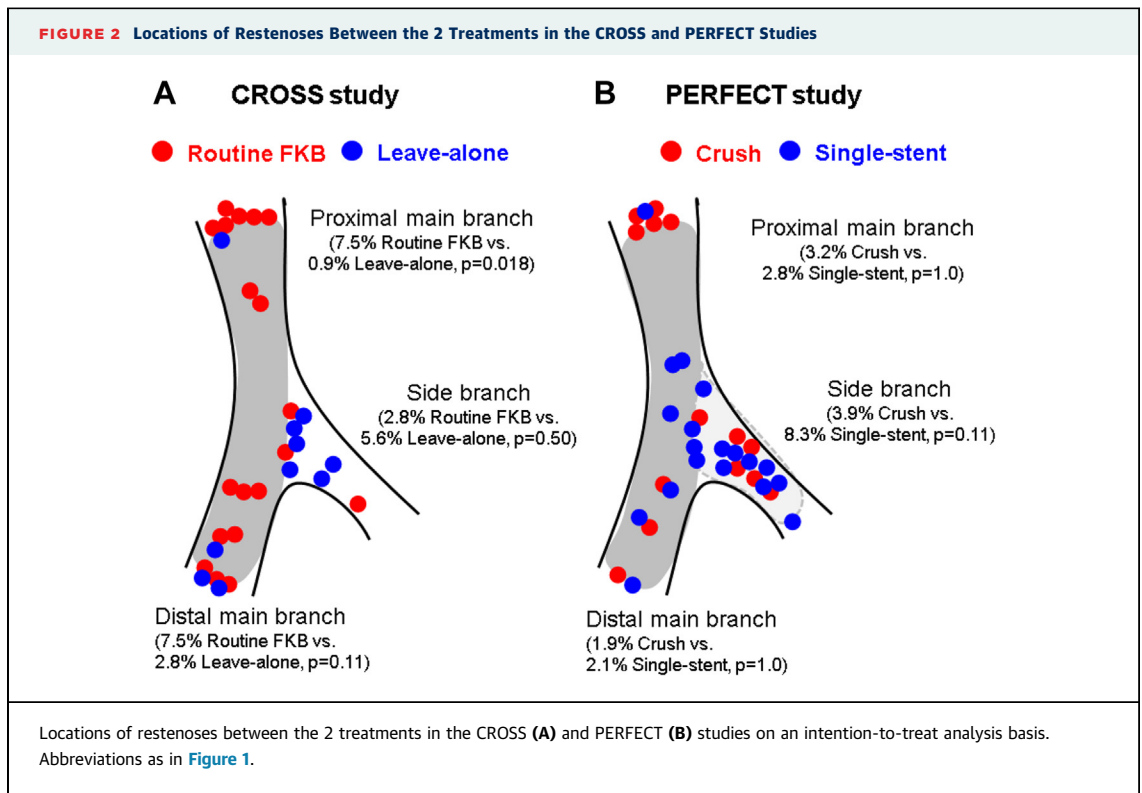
FIGURE 2 Locations of Restenoses Between the 2 Treatments in the CROSS and PERFECT Studies

A CROSS study

Routine FKB Leave-alone

Proximal main branch
(7.5% Routine FKB vs. 0.9% Leave-alone, p=0.018)

Side branch
(2.8% Routine FKB vs. 5.6% Leave-alone, p=0.50)

Distal main branch
(7.5% Routine FKB vs. 2.8% Leave-alone, p=0.11)

B PERFECT study

Crush Single-stent

Proximal main branch
(3.2% Crush vs. 2.8% Single-stent, p=1.0)

Side branch
(3.9% Crush vs. 8.3% Single-stent, p=0.11)

Distal main branch
(1.9% Crush vs. 2.1% Single-stent, p=1.0)

Locations of restenoses between the 2 treatments in the CROSS (A) and PERFECT (B) studies on an intention-to-treat analysis basis. Abbreviations as in Figure 1.